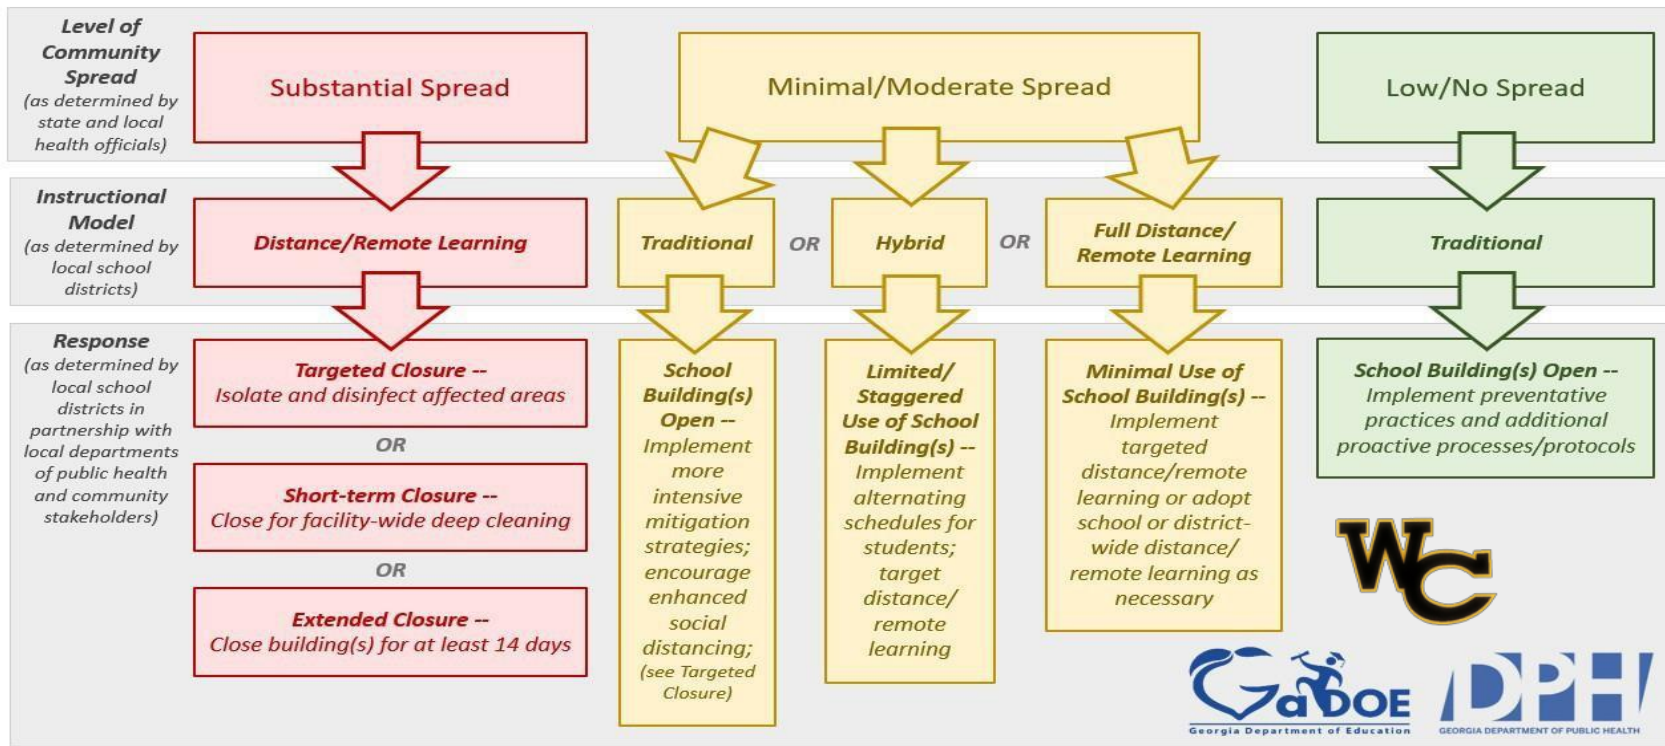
Level of Community Spread (as determined by state and local health officials)

Substantial Spread

Minimal/Moderate Spread

Low/No Spread

Instructional Model (as determined by local school districts)

Distance/Remote Learning

Traditional

OR

Hybrid

OR

Full Distance/ Remote Learning

Traditional

Response (as determined by local school districts in partnership with local departments of public health and community stakeholders)

Targeted Closure -- Isolate and disinfect affected areas

OR

Short-term Closure -- Close for facility-wide deep cleaning

OR

Extended Closure -- Close building(s) for at least 14 days

School Building(s) Open -- Implement more intensive mitigation strategies; encourage enhanced social distancing; (see Targeted Closure)

Limited/ Staggered Use of School Building(s) -- Implement alternating schedules for students; target distance/ remote learning

Minimal Use of School Building(s) -- Implement targeted distance/remote learning or adopt school or district-wide distance/ remote learning as necessary

School Building(s) Open -- Implement preventative practices and additional proactive processes/protocols

WC

GaDOE
Georgia Department of Education

DPH
GEORGIA DEPARTMENT OF PUBLIC HEALTH